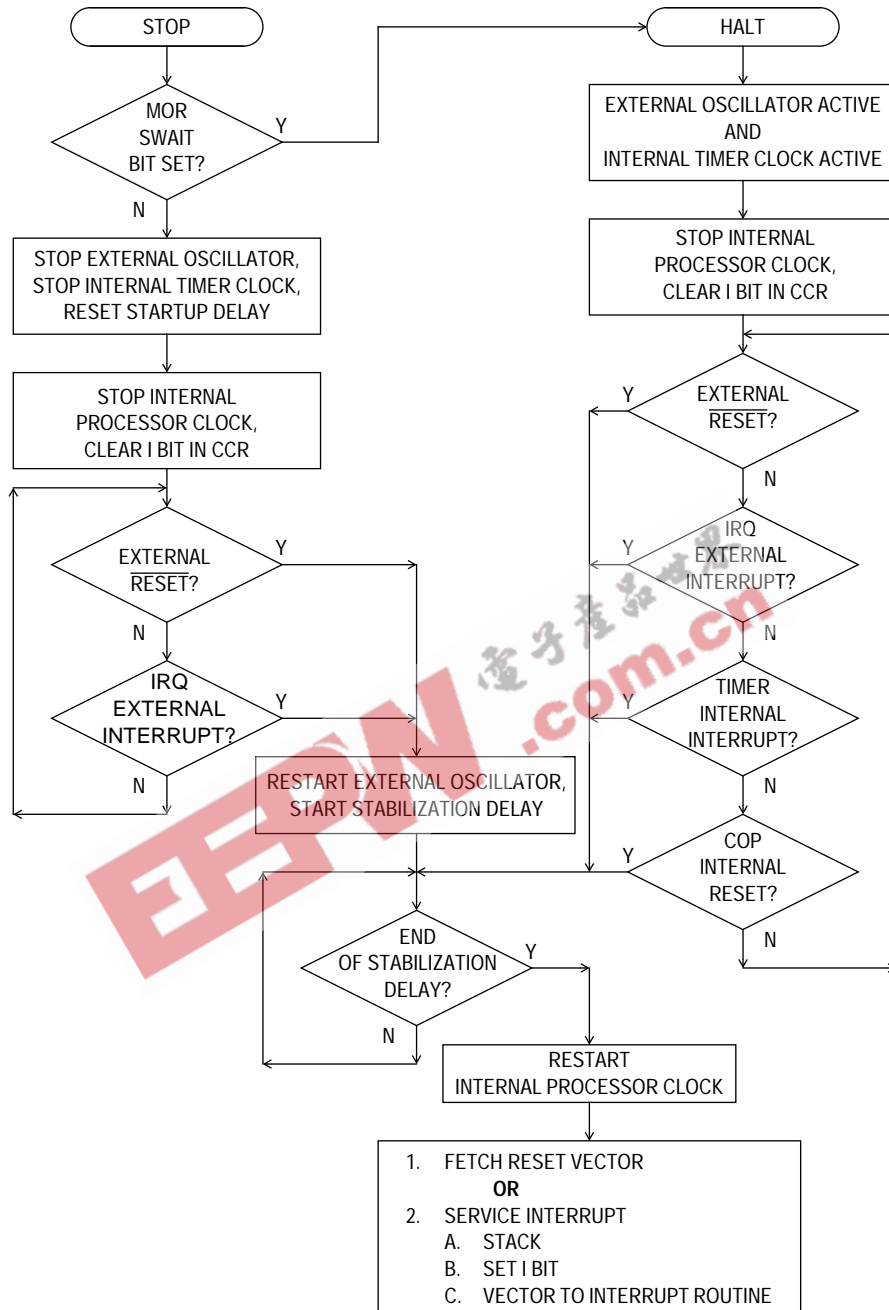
STOP

MOR SWAIT BIT SET?

Y

N

STOP EXTERNAL OSCILLATOR, STOP INTERNAL TIMER CLOCK, RESET STARTUP DELAY

STOP INTERNAL PROCESSOR CLOCK, CLEAR I BIT IN CCR

EXTERNAL $\overline{RESET}$?

Y

N

IRQ EXTERNAL INTERRUPT?

Y

N

RESTART EXTERNAL OSCILLATOR, START STABILIZATION DELAY

HALT

EXTERNAL OSCILLATOR ACTIVE AND INTERNAL TIMER CLOCK ACTIVE

STOP INTERNAL PROCESSOR CLOCK, CLEAR I BIT IN CCR

Y

EXTERNAL $\overline{RESET}$?

N

Y

IRQ EXTERNAL INTERRUPT?

N

Y

TIMER INTERNAL INTERRUPT?

N

Y

COP INTERNAL RESET?

N

END OF STABILIZATION DELAY?

Y

N

RESTART INTERNAL PROCESSOR CLOCK

1. FETCH RESET VECTOR
OR
2. SERVICE INTERRUPT
A. STACK
B. SET I BIT
C. VECTOR TO INTERRUPT ROUTINE

电子产品世界 .com.cn